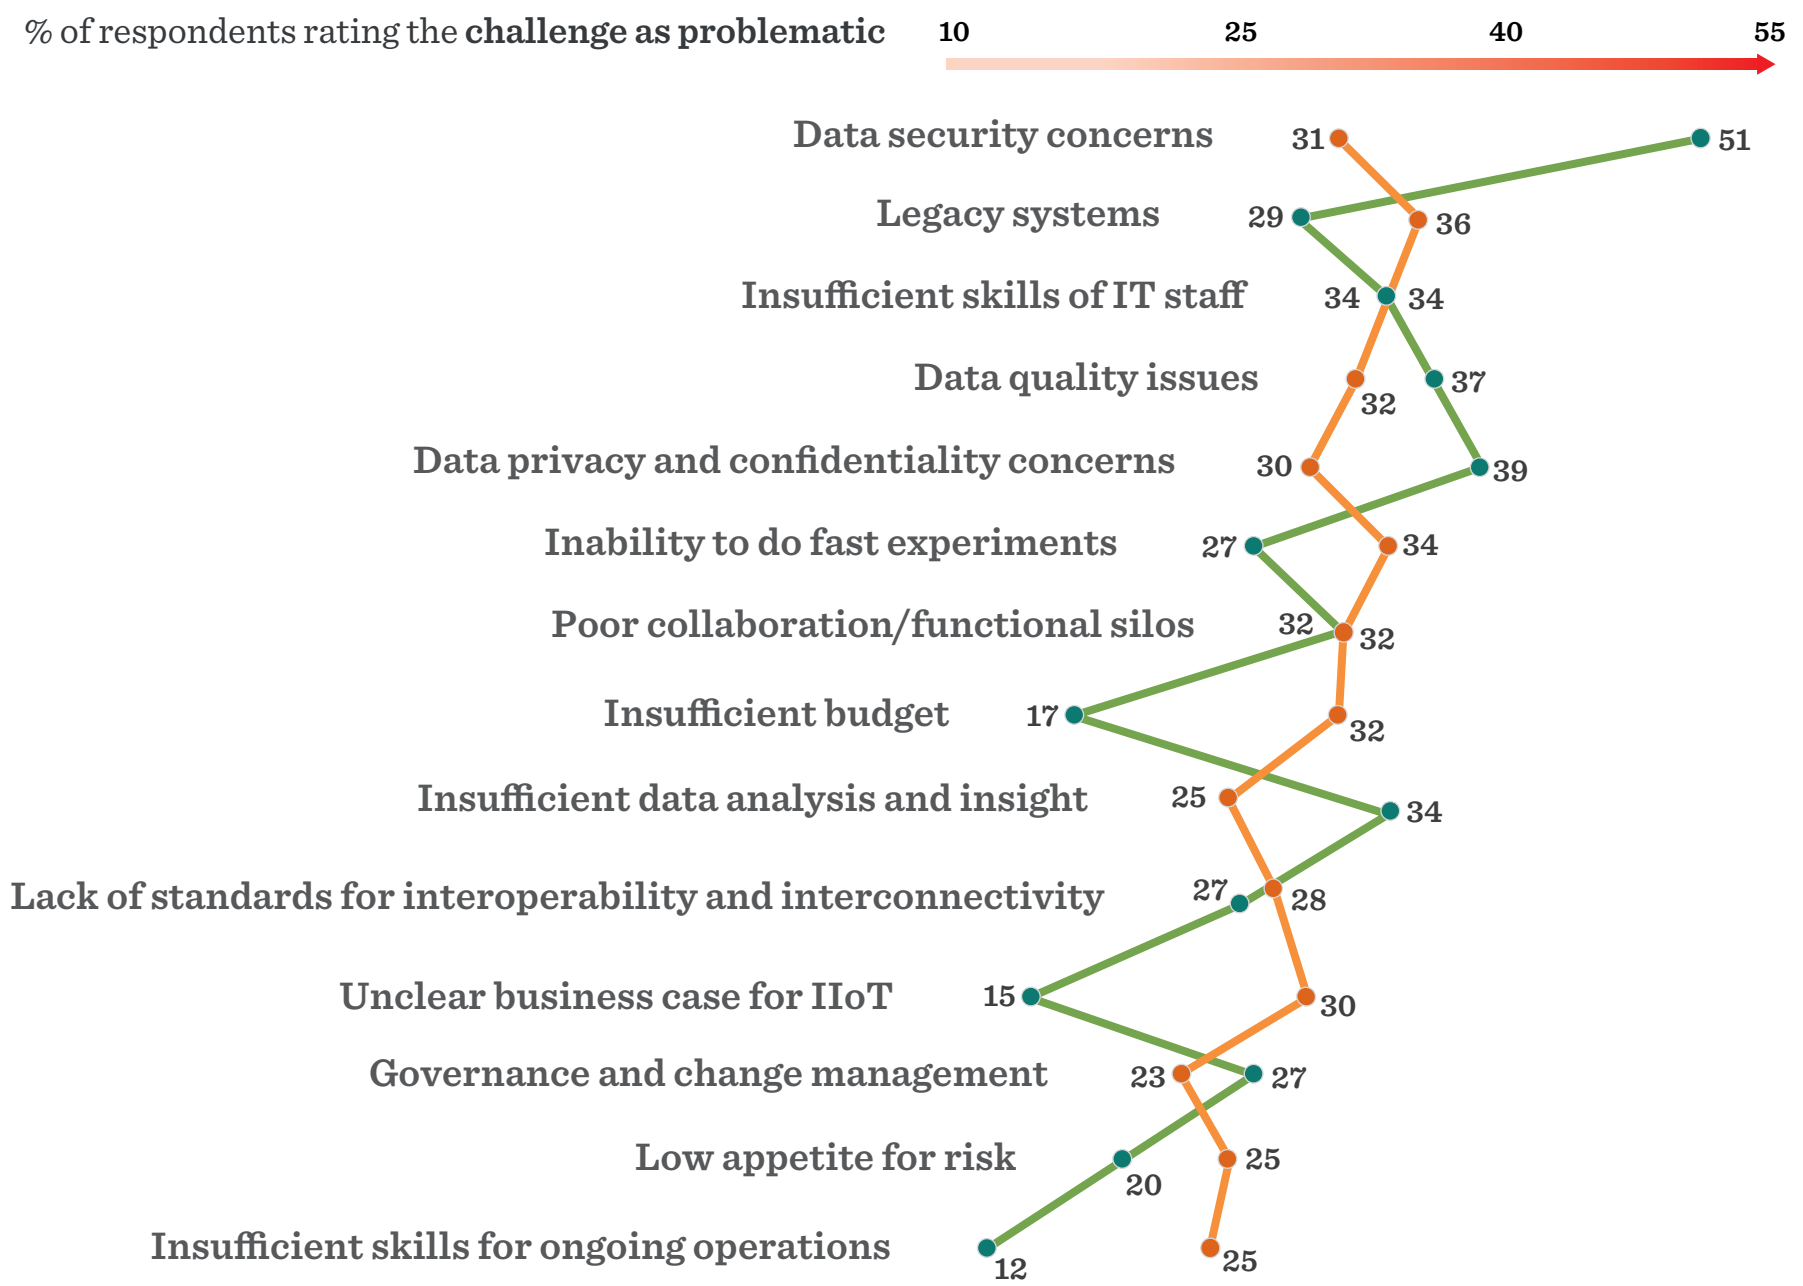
% of respondents rating the **challenge as problematic**

10 25 40 55

Data security concerns 31 51

Legacy systems 29 36

Insufficient skills of IT staff 34 34

Data quality issues 32 37

Data privacy and confidentiality concerns 30 39

Inability to do fast experiments 27 34

Poor collaboration/functional silos 32 32

Insufficient budget 17 32

Insufficient data analysis and insight 25 34

Lack of standards for interoperability and interconnectivity 27 28

Unclear business case for IIoT 15 30

Governance and change management 23 27

Low appetite for risk 20 25

Insufficient skills for ongoing operations 12 25